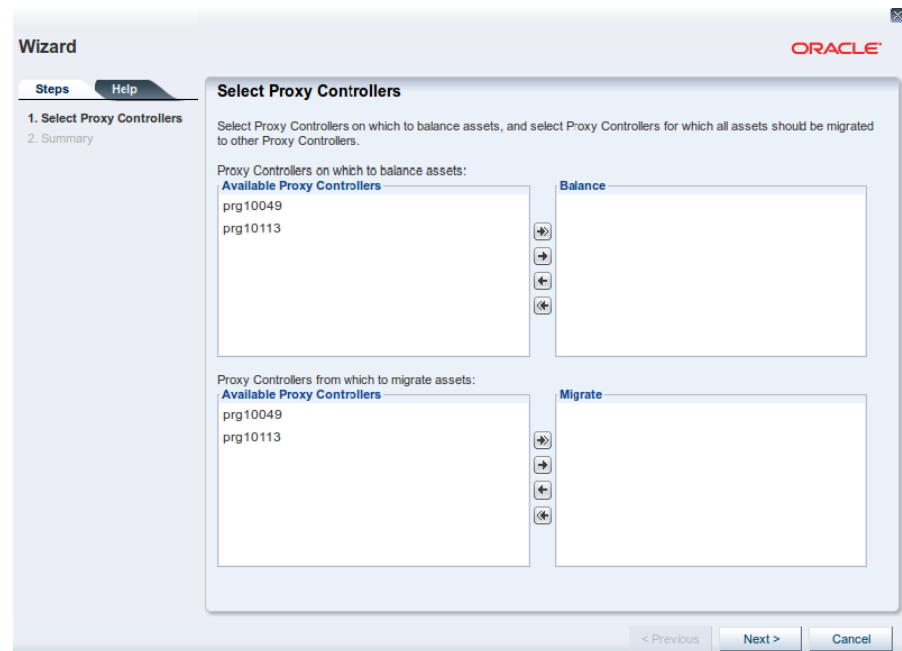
Wizard

ORACLE

Steps Help

1. Select Proxy Controllers
2. Summary

Select Proxy Controllers

Select Proxy Controllers on which to balance assets, and select Proxy Controllers for which all assets should be migrated to other Proxy Controllers.

Proxy Controllers on which to balance assets:

Available Proxy Controllers
prg10049
prg10113

Balance

Proxy Controllers from which to migrate assets:

Available Proxy Controllers
prg10049
prg10113

Migrate

< Previous Next > Cancel